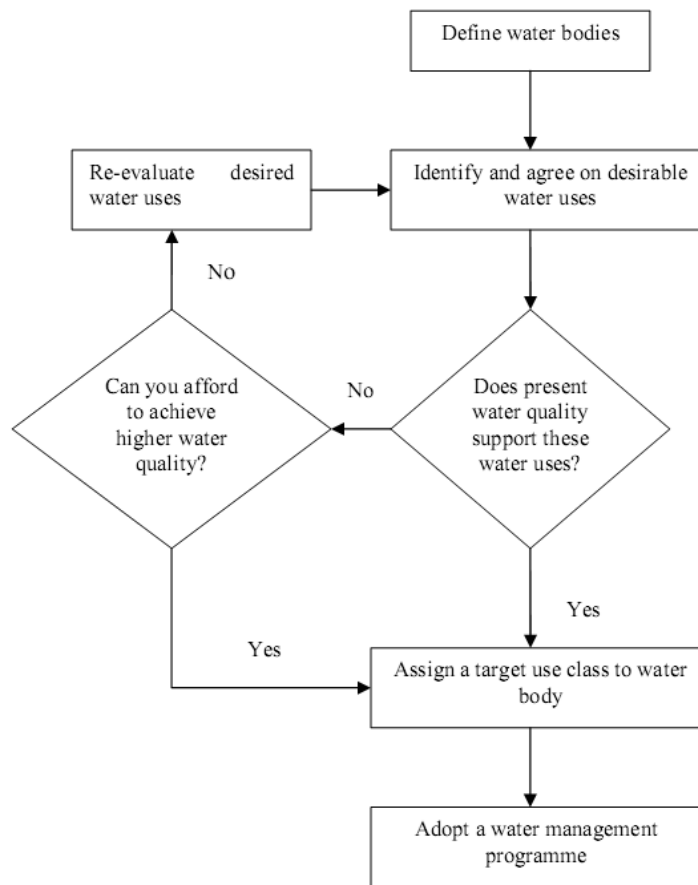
Define water bodies

Re-evaluate desired water uses

Identify and agree on desirable water uses

No

Can you afford to achieve higher water quality?

No

Does present water quality support these water uses?

Yes

Yes

Assign a target use class to water body

Adopt a water management programme